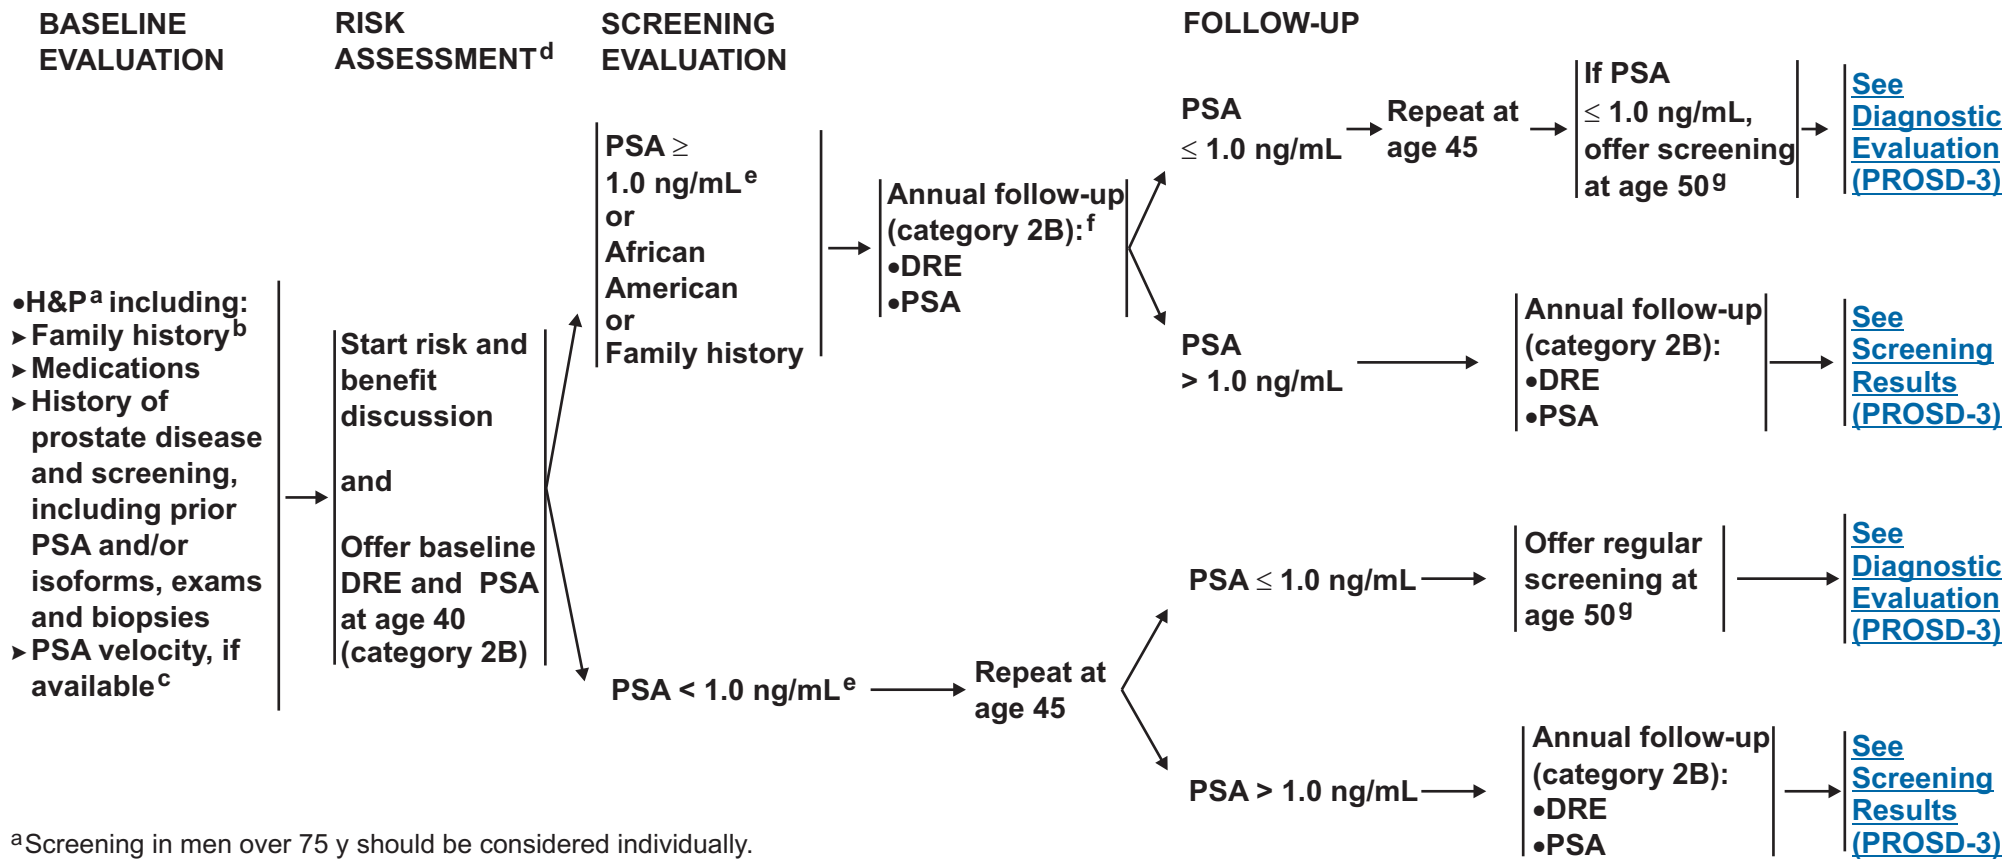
BASELINE EVALUATION

RISK ASSESSMENT$^{d}$

SCREENING EVALUATION

FOLLOW-UP

•H&P$^{a}$ including:
➤ Family history$^{b}$
➤ Medications
➤ History of prostate disease and screening, including prior PSA and/or isoforms, exams and biopsies
➤ PSA velocity, if available$^{c}$

Start risk and benefit discussion

and

Offer baseline DRE and PSA at age 40 (category 2B)

PSA $\geq$ 1.0 ng/mL$^{e}$ or African American or Family history

Annual follow-up (category 2B):$^{f}$
•DRE
•PSA

PSA $\leq$ 1.0 ng/mL

Repeat at age 45

If PSA $\leq$ 1.0 ng/mL, offer screening at age 50$^{g}$

See Diagnostic Evaluation (PROSD-3)

PSA > 1.0 ng/mL

Annual follow-up (category 2B):
•DRE
•PSA

See Screening Results (PROSD-3)

PSA < 1.0 ng/mL$^{e}$

Repeat at age 45

PSA $\leq$ 1.0 ng/mL

Offer regular screening at age 50$^{g}$

See Diagnostic Evaluation (PROSD-3)

PSA > 1.0 ng/mL

Annual follow-up (category 2B):
•DRE
•PSA

See Screening Results (PROSD-3)

$^{a}$Screening in men over 75 y should be considered individually.